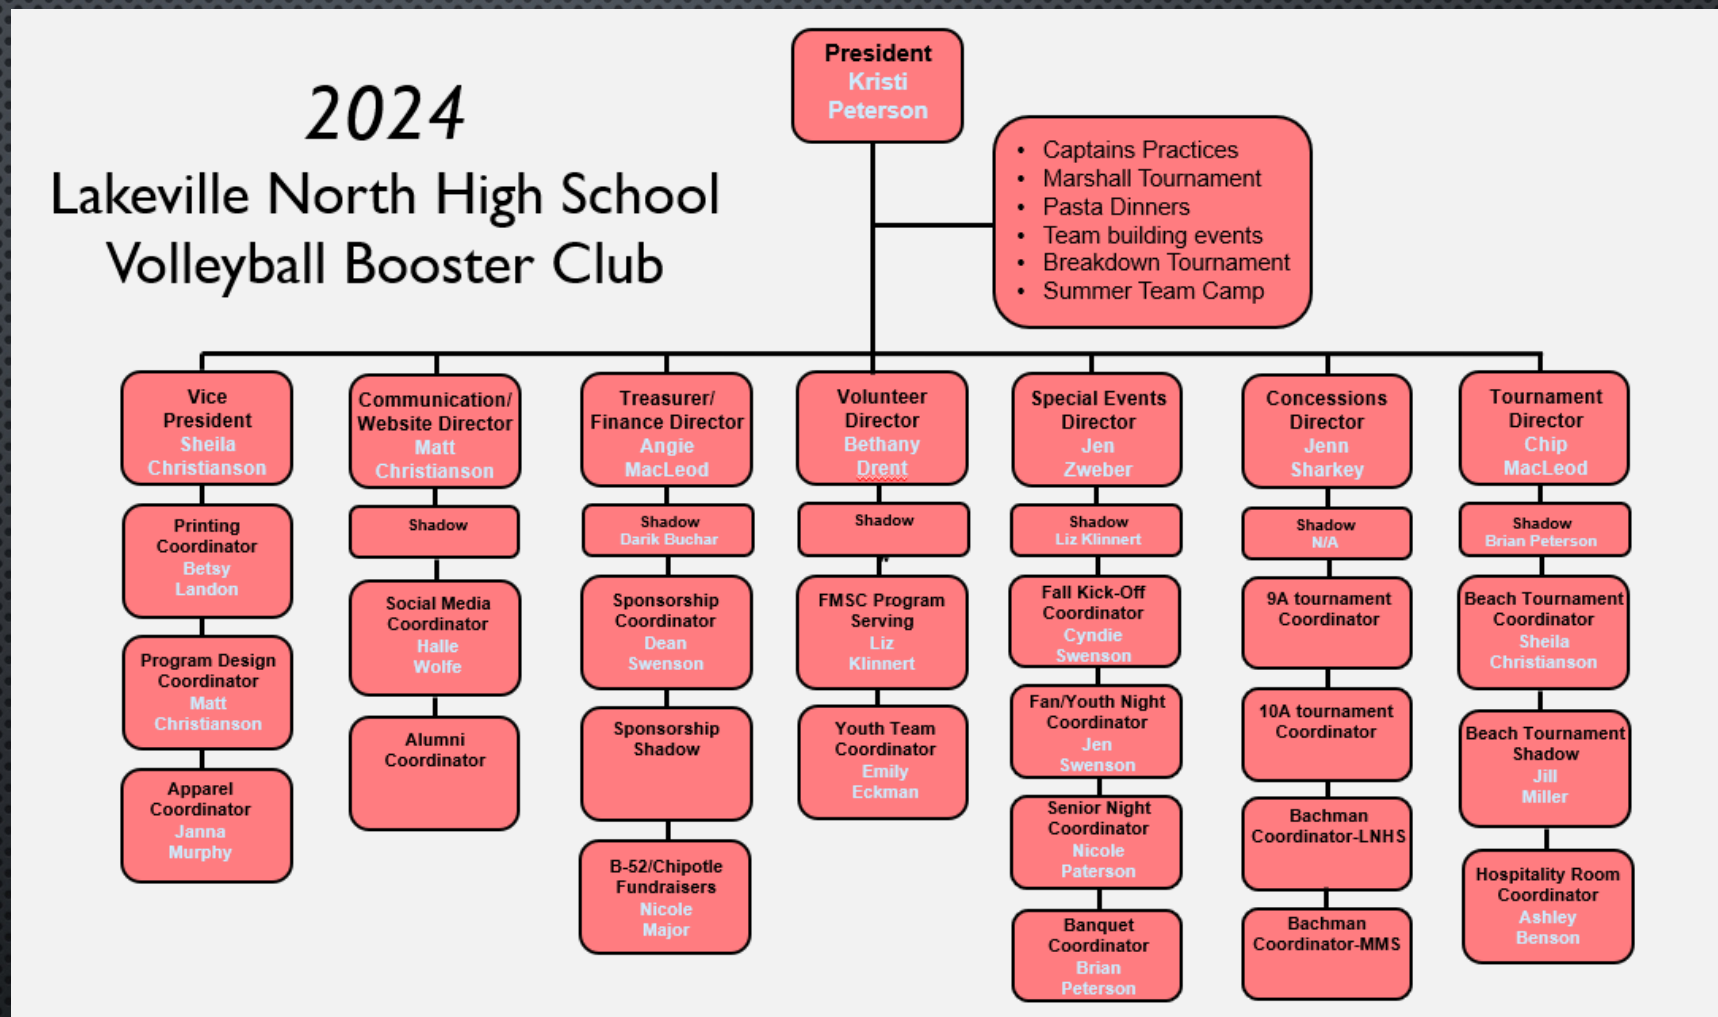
2024
Lakeville North High School
Volleyball Booster Club

President
Kristi Peterson

- Captains Practices
- Marshall Tournament
- Pasta Dinners
- Team building events
- Breakdown Tournament
- Summer Team Camp

Vice President
Sheila Christianson

Printing Coordinator
Betsy Landon

Program Design Coordinator
Matt Christianson

Apparel Coordinator
Janna Murphy

Communication/ Website Director
Matt Christianson

Shadow

Social Media Coordinator
Halle Wolfe

Alumni Coordinator

Treasurer/ Finance Director
Angie MacLeod

Shadow
Darik Buchar

Sponsorship Coordinator
Dean Swenson

Sponsorship Shadow

B-52/Chipotle Fundraisers
Nicole Major

Volunteer Director
Bethany Drent

Shadow

FMSC Program Serving
Liz Klinnert

Youth Team Coordinator
Emily Eckman

Special Events Director
Jen Zweber

Shadow
Liz Klinnert

Fall Kick-Off Coordinator
Cyndie Swenson

Fan/Youth Night Coordinator
Jen Swenson

Senior Night Coordinator
Nicole Paterson

Banquet Coordinator
Brian Peterson

Concessions Director
Jenn Sharkey

Shadow
N/A

9A tournament Coordinator

10A tournament Coordinator

Bachman Coordinator-LNHS

Bachman Coordinator-MMS

Tournament Director
Chip MacLeod

Shadow
Brian Peterson

Beach Tournament Coordinator
Sheila Christianson

Beach Tournament Shadow
Jill Miller

Hospitality Room Coordinator
Ashley Benson